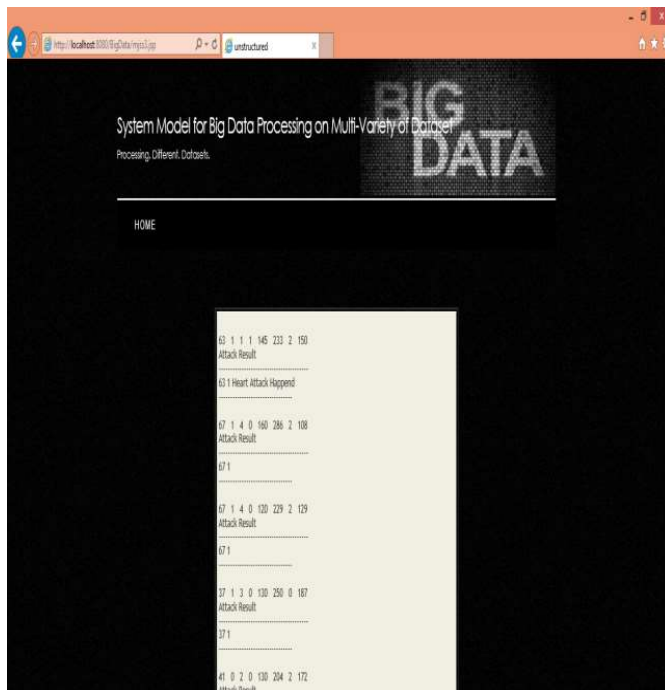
http://localhost:8080/BigData/mysql.jsp

unstructured

System Model for Big Data Processing on Multi-Variety of Dataset

Processing. Different. Datasets.

BIG DATA

HOME

63 1 1 1 145 233 2 150
Attack Result

63 1 Heart Attack Happend

67 1 4 0 160 286 2 108
Attack Result

67 1

67 1 4 0 120 229 2 129
Attack Result

67 1

37 1 3 0 130 250 0 187
Attack Result

37 1

41 0 2 0 130 204 2 172
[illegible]